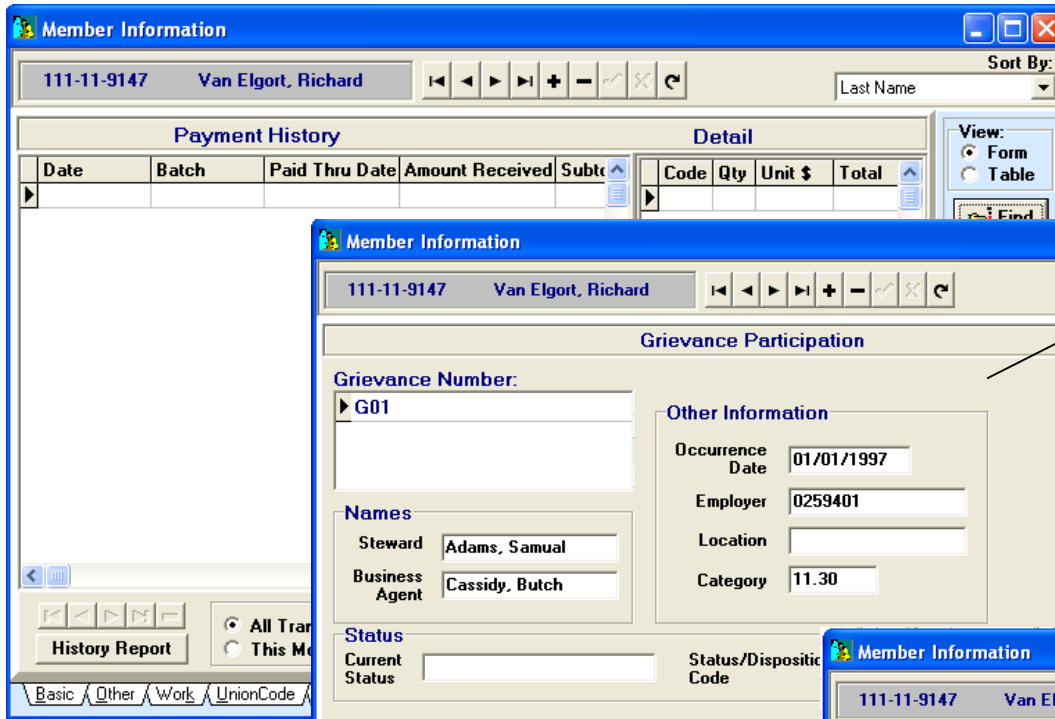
Member Information

111-11-9147 Van Elgort, Richard

Sort By:
Last Name

Payment History

| Date | Batch | Paid Thru Date | Amount Received | Subto |
|---|---|---|---|---|
| | | | | |

Detail

| Code | Qty | Unit $ | Total |
|---|---|---|---|
| | | | |

View:
Form
Table

Find

History Report

All Tra
This Mo

Basic Other Work UnionCode

Member Information

111-11-9147 Van Elgort, Richard

Grievance Participation

Grievance Number:
G01

Other Information
Occurrence Date 01/01/1997
Employer 0259401
Location
Category 11.30

Names
Steward Adams, Samual
Business Agent Cassidy, Butch

Status
Current Status
Status/Dispositio Code

Member Information

111-11-9147 Van El